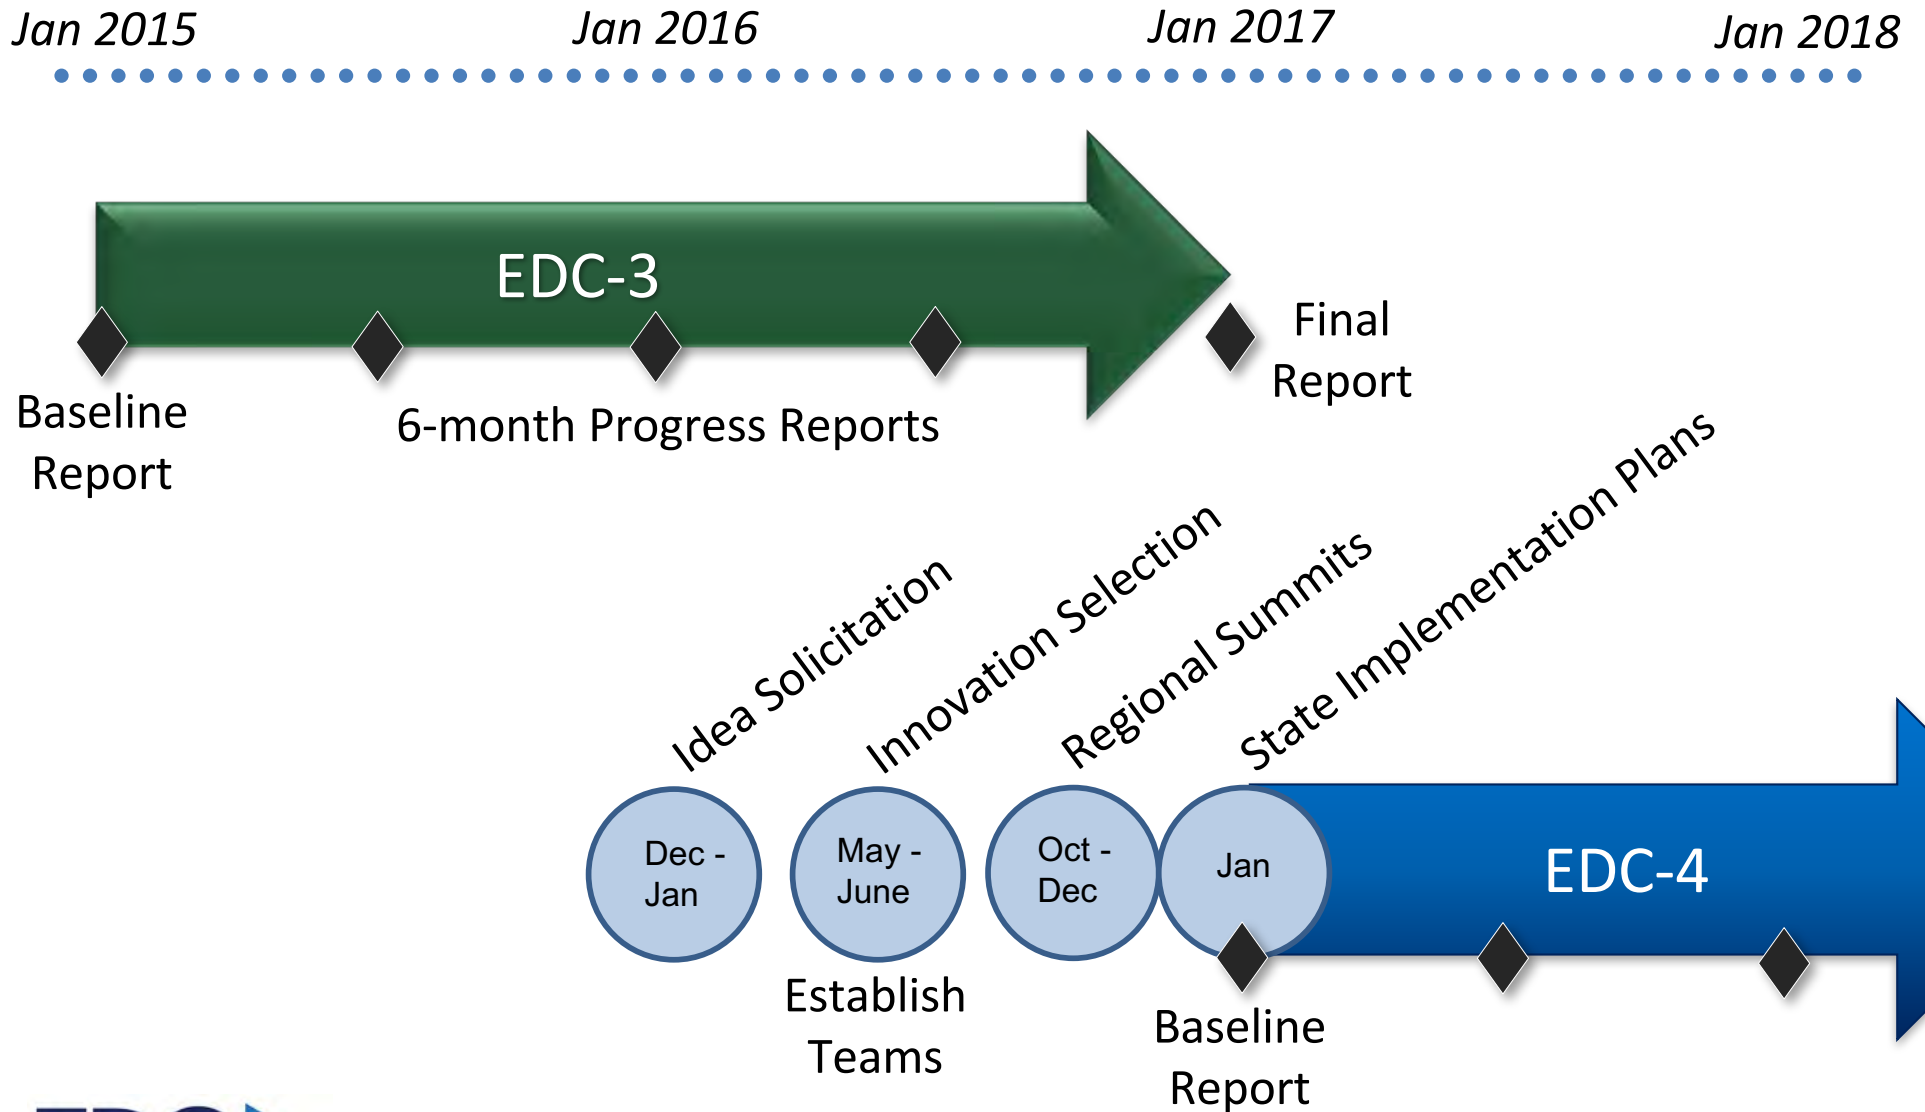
Jan 2015 Jan 2016 Jan 2017 Jan 2018

EDC-3

Baseline Report

6-month Progress Reports

Final Report

Idea Solicitation

Innovation Selection

Regional Summits

State Implementation Plans

Dec - Jan

May - June

Oct - Dec

Jan

EDC-4

Establish Teams

Baseline Report